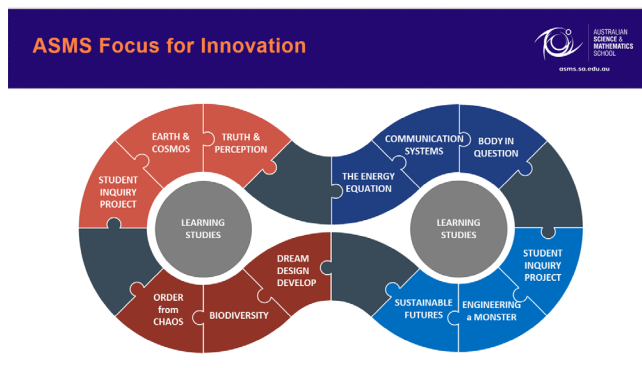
ASMS Focus for Innovation

AUSTRALIAN SCIENCE & MATHEMATICS SCHOOL

asms.sa.edu.au

EARTH & COSMOS

TRUTH & PERCEPTION

STUDENT INQUIRY PROJECT

LEARNING STUDIES

ORDER from CHAOS

BIODIVERSITY

DREAM DESIGN DEVELOP

COMMUNICATION SYSTEMS

BODY IN QUESTION

THE ENERGY EQUATION

LEARNING STUDIES

STUDENT INQUIRY PROJECT

SUSTAINABLE FUTURES

ENGINEERING a MONSTER